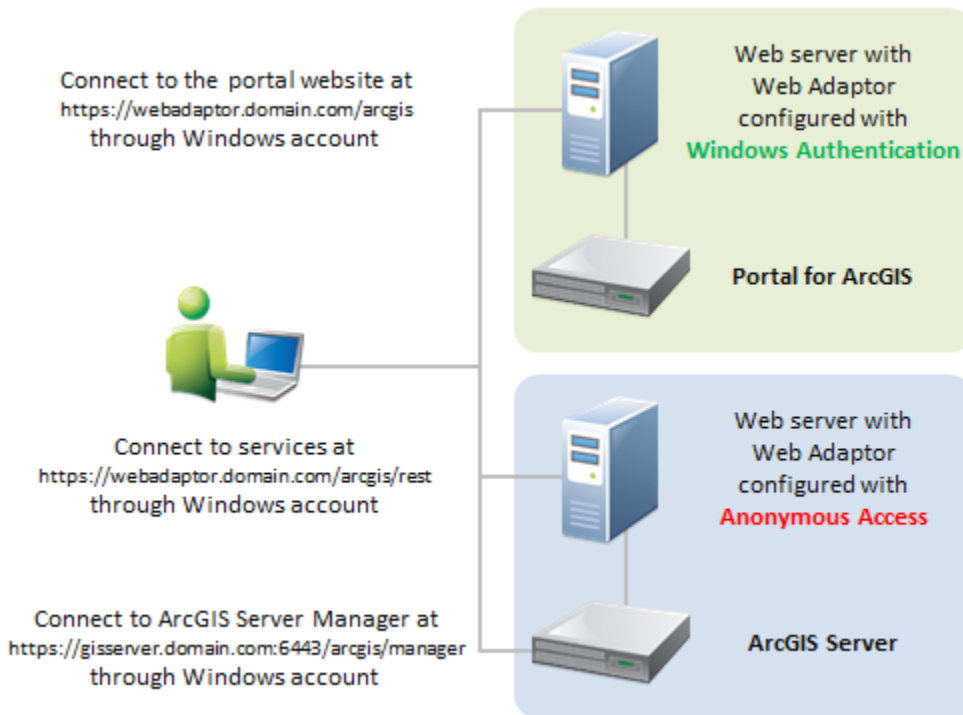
Connect to the portal website at
https://webadaptor.domain.com/arcgis
through Windows account

Web server with
Web Adaptor
configured with
Windows Authentication

Portal for ArcGIS

Connect to services at
https://webadaptor.domain.com/arcgis/rest
through Windows account

Web server with
Web Adaptor
configured with
Anonymous Access

Connect to ArcGIS Server Manager at
https://gisserver.domain.com:6443/arcgis/manager
through Windows account

ArcGIS Server